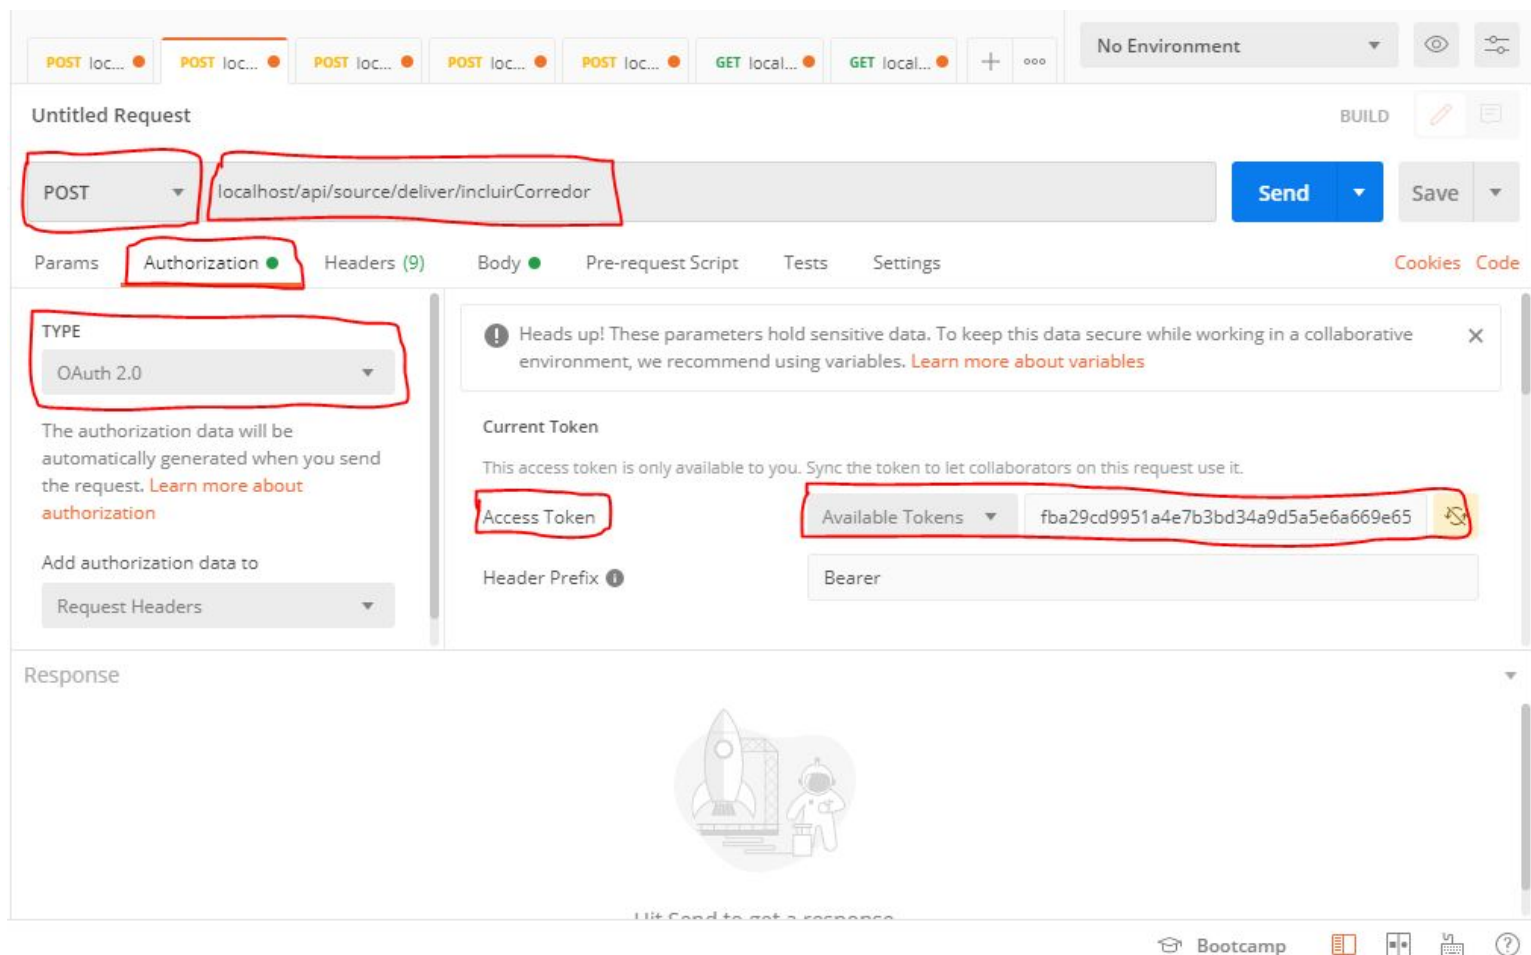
POST loc... POST loc... POST loc... POST loc... POST loc... GET local... GET local... + ooo

No Environment

Untitled Request

BUILD

POST

localhost/api/source/deliver/incluirCorredor

Send

Save

Params Authorization Headers (9) Body Pre-request Script Tests Settings

Cookies Code

TYPE

OAuth 2.0

The authorization data will be automatically generated when you send the request. Learn more about authorization

Add authorization data to

Request Headers

Heads up! These parameters hold sensitive data. To keep this data secure while working in a collaborative environment, we recommend using variables. Learn more about variables

Current Token

This access token is only available to you. Sync the token to let collaborators on this request use it.

Access Token

Available Tokens

fba29cd9951a4e7b3bd34a9d5a5e6a669e65

Header Prefix

Bearer

Response

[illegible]

Bootcamp